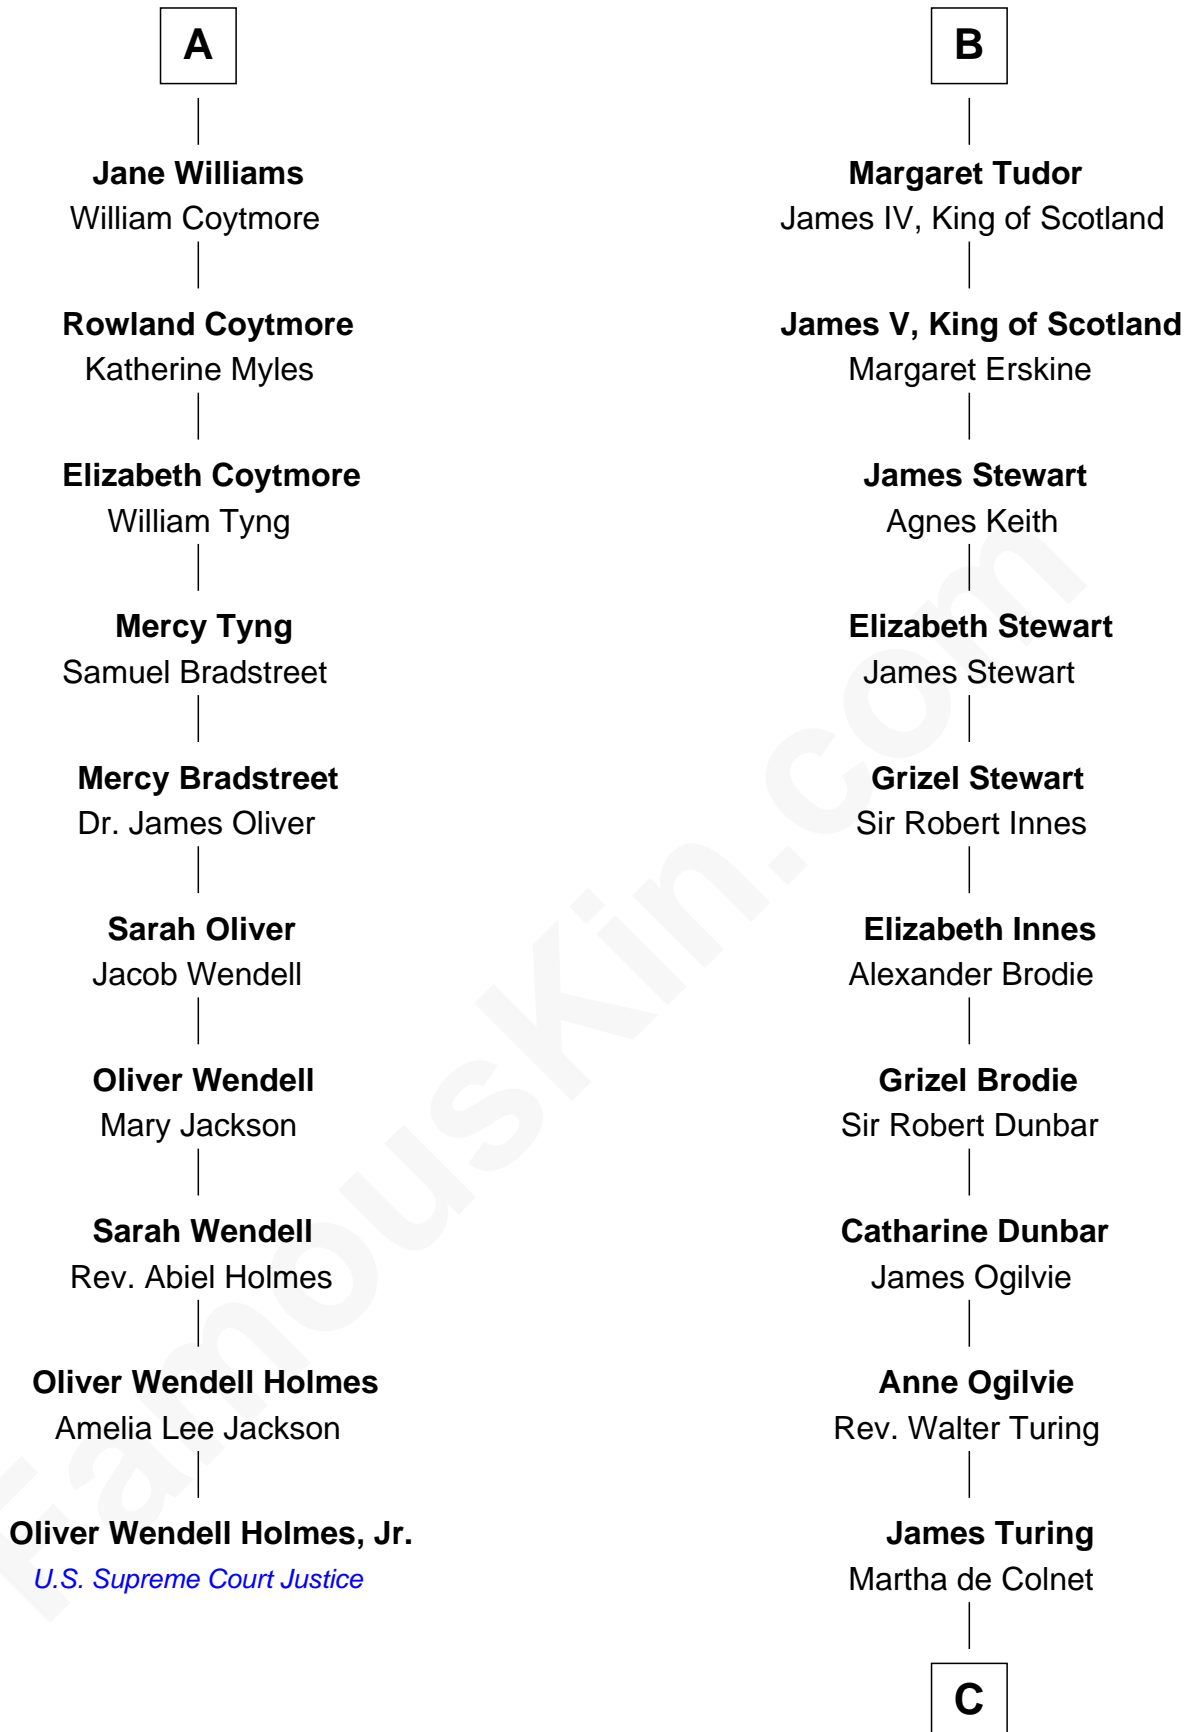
A

Jane Williams
William Coytmore

Rowland Coytmore
Katherine Myles

Elizabeth Coytmore
William Tyng

Mercy Tyng
Samuel Bradstreet

Mercy Bradstreet
Dr. James Oliver

Sarah Oliver
Jacob Wendell

Oliver Wendell
Mary Jackson

Sarah Wendell
Rev. Abiel Holmes

Oliver Wendell Holmes
Amelia Lee Jackson

Oliver Wendell Holmes, Jr.
U.S. Supreme Court Justice

B

Margaret Tudor
James IV, King of Scotland

James V, King of Scotland
Margaret Erskine

James Stewart
Agnes Keith

Elizabeth Stewart
James Stewart

Grizel Stewart
Sir Robert Innes

Elizabeth Innes
Alexander Brodie

Grizel Brodie
Sir Robert Dunbar

Catharine Dunbar
James Ogilvie

Anne Ogilvie
Rev. Walter Turing

James Turing
Martha de Colnet

C

FamousKin.com